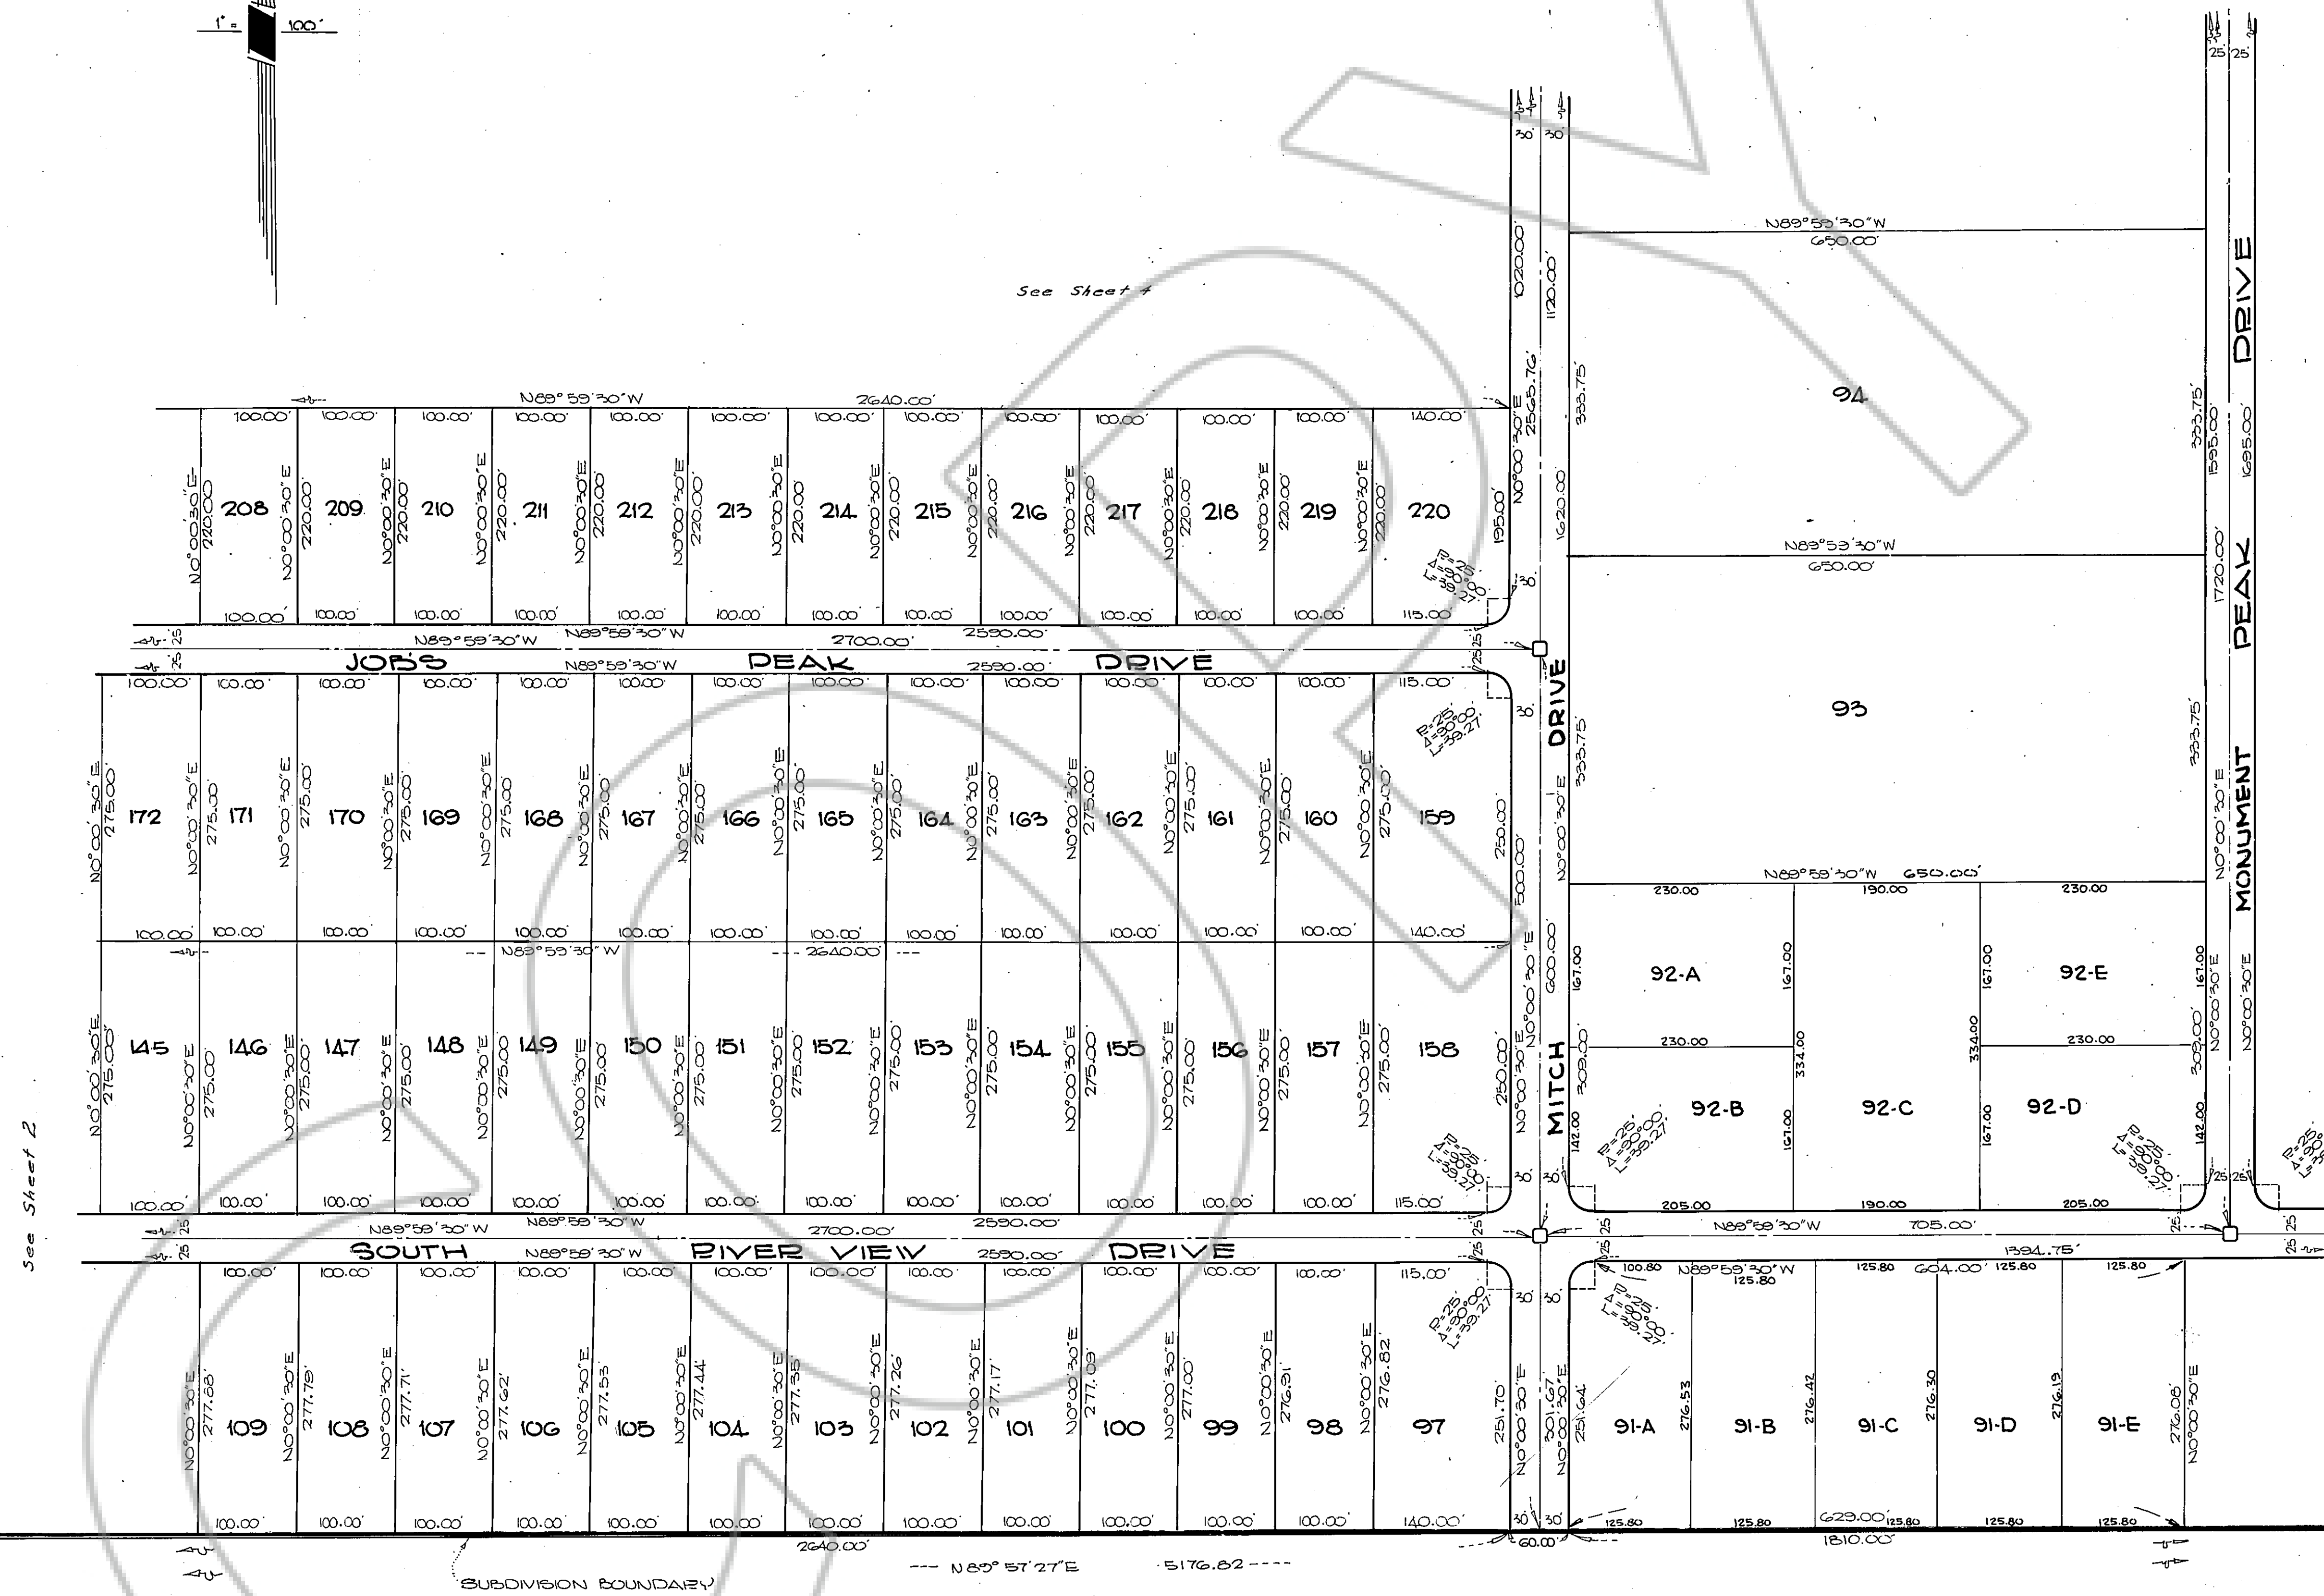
1" = 100'

See Sheet 4

See Sheet 2

N89°59'30"W 2640.00'

100.00' 100.00' 100.00' 100.00' 100.00' 100.00' 100.00' 100.00' 100.00' 100.00' 100.00' 100.00' 140.00'

208 209 210 211 212 213 214 215 216 217 218 219 220

N0°00'30"E 220.00'

100.00' 100.00' 100.00' 100.00' 100.00' 100.00' 100.00' 100.00' 100.00' 100.00' 100.00' 100.00' 115.00'

R=25' Δ=90°00' L=39.27'

N89°59'30"W N89°59'30"W 2700.00' 2590.00'

JOBS N89°59'30"W PEAK 2590.00' DRIVE

100.00' 100.00' 100.00' 100.00' 100.00' 100.00' 100.00' 100.00' 100.00' 100.00' 100.00' 100.00' 100.00' 115.00'

172 171 170 169 168 167 166 165 164 163 162 161 160 159

N0°00'30"E 275.00'

100.00' 100.00' 100.00' 100.00' 100.00' 100.00' 100.00' 100.00' 100.00' 100.00' 100.00' 100.00' 100.00' 140.00'

N89°59'30"W 2640.00'

145 146 147 148 149 150 151 152 153 154 155 156 157 158

100.00' 100.00' 100.00' 100.00' 100.00' 100.00' 100.00' 100.00' 100.00' 100.00' 100.00' 100.00' 100.00' 115.00'

N89°59'30"W N89°59'30"W 2700.00' 2590.00'

SOUTH N89°59'30"W RIVER VIEW 2590.00' DRIVE

100.00' 100.00' 100.00' 100.00' 100.00' 100.00' 100.00' 100.00' 100.00' 100.00' 100.00' 100.00' 115.00'

109 108 107 106 105 104 103 102 101 100 99 98 97

277.88' 277.79' 277.71' 277.62' 277.53' 277.44' 277.35' 277.26' 277.17' 277.09' 277.00' 276.91' 276.82' 251.70'

100.00' 100.00' 100.00' 100.00' 100.00' 100.00' 100.00' 100.00' 100.00' 100.00' 100.00' 100.00' 140.00'

2640.00' 60.00' 1810.00'

--- N89°57'27"E 5176.82 ----

SUBDIVISION BOUNDARY

MITCH DRIVE

30' 30' 1020.00' 1120.00' N0°00'30"E 2565.76' 195.00' 1620.00' 333.75' 250.00' 500.00' 600.00' 309.00' 301.67' 251.64'

N89°59'30"W 650.00'

94

N89°59'30"W 650.00'

93

N89°59'30"W 650.00'

230.00 190.00 230.00

92-A 92-E

167.00 230.00 334.00 230.00

92-B 92-C 92-D

142.00 205.00 190.00 205.00

N89°59'30"W 705.00'

1394.75'

100.80 N89°59'30"W 125.80 125.80 604.00' 125.80 125.80

91-A 91-B 91-C 91-D 91-E

276.53 276.42 276.30 276.19 276.08

125.80 125.80 629.00' 125.80 125.80 125.80

MONUMENT PEAK DRIVE

25' 25' 333.75' 1595.00' 1695.00' 1720.00' N0°00'30"E 309.00' 167.00 142.00